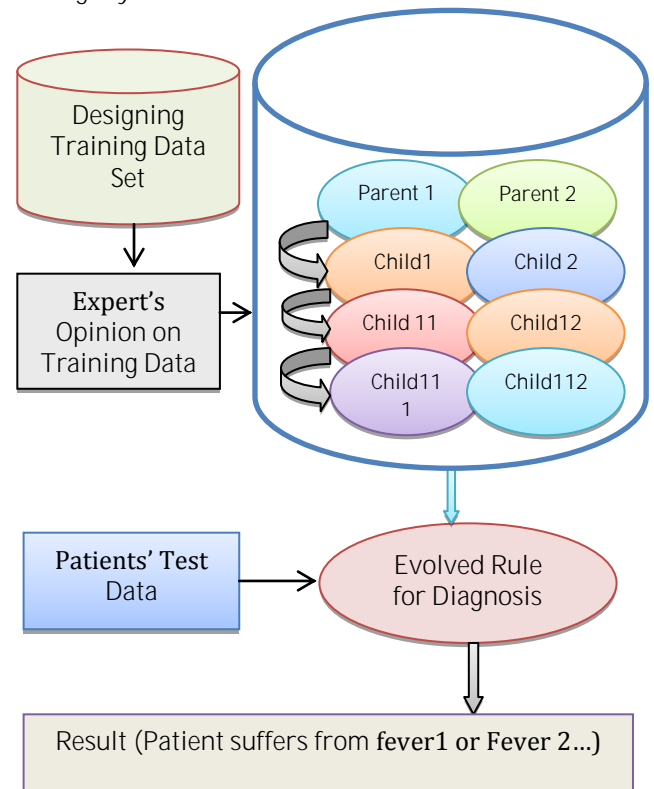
Designing Training Data Set

Expert's Opinion on Training Data

Parent 1

Parent 2

Child1

Child 2

Child 11

Child12

Child11 1

Child112

Patients' Test Data

Evolved Rule for Diagnosis

Result (Patient suffers from fever1 or Fever 2…)